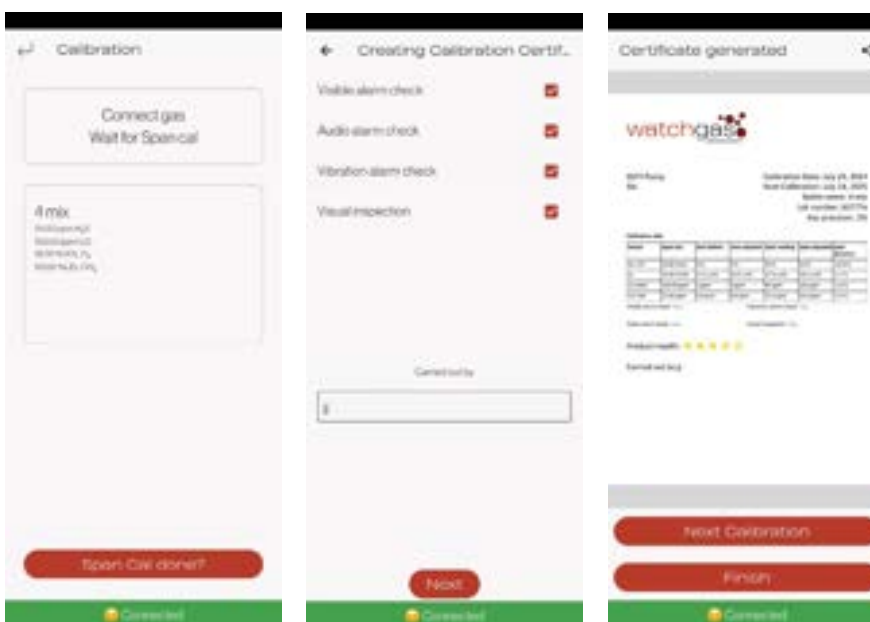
Calibration

Connect gas
Wait for Span cal

4 mix
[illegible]
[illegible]
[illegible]
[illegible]

Span Cal done?

Connected

Creating Calibration Certif...

Visible alarm check

Audio alarm check

Vibration alarm check

Visual inspection

Carried out by

Next

Connected

Certificate generated

watchgas

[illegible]

Product health

Carried out by

Next Calibration

Finish

Connected